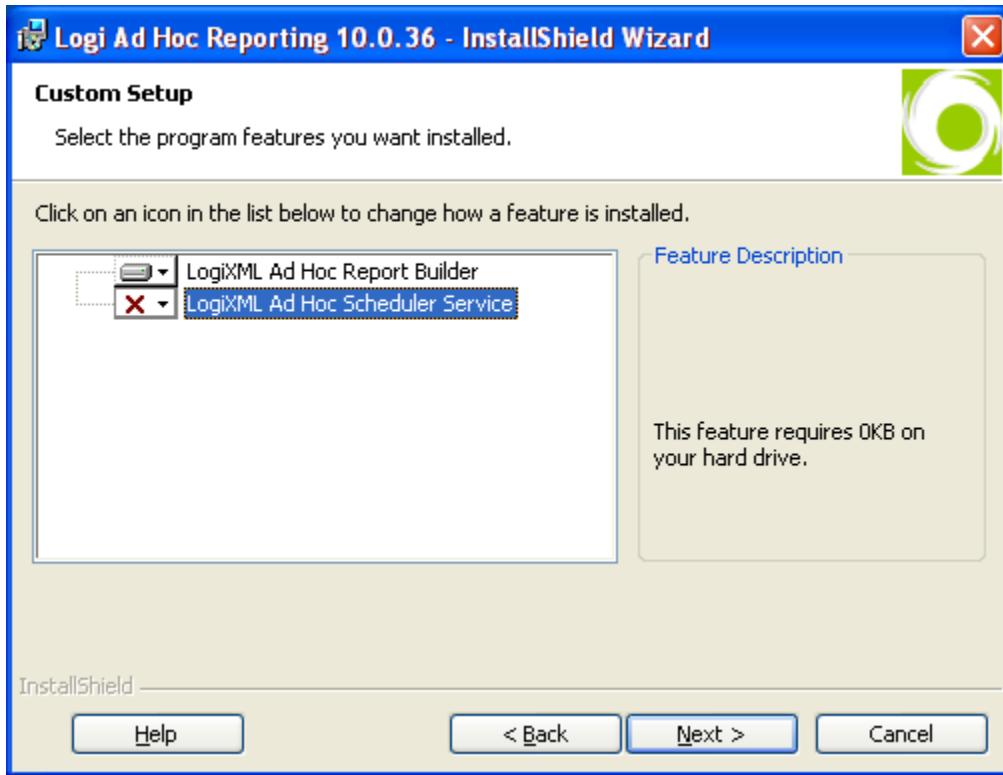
Logi Ad Hoc Reporting 10.0.36 - InstallShield Wizard

Custom Setup

Select the program features you want installed.

Click on an icon in the list below to change how a feature is installed.

LogiXML Ad Hoc Report Builder
LogiXML Ad Hoc Scheduler Service

Feature Description

This feature requires 0KB on your hard drive.

InstallShield

Help

< Back

Next >

Cancel